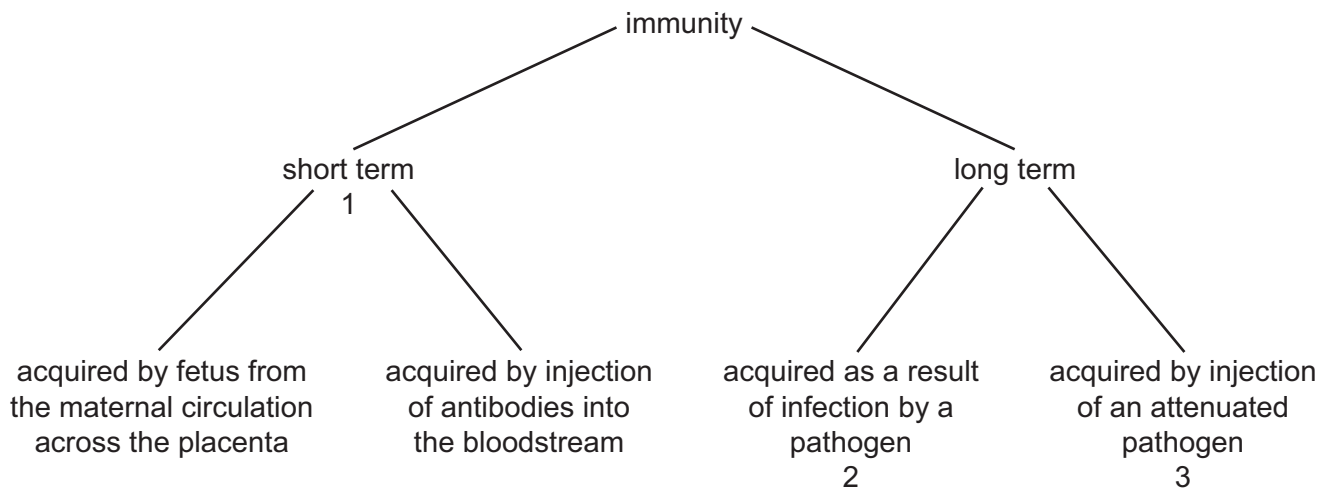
immunity

short term
1

long term

acquired by fetus from the maternal circulation across the placenta

acquired by injection of antibodies into the bloodstream

acquired as a result of infection by a pathogen
2

acquired by injection of an attenuated pathogen
3